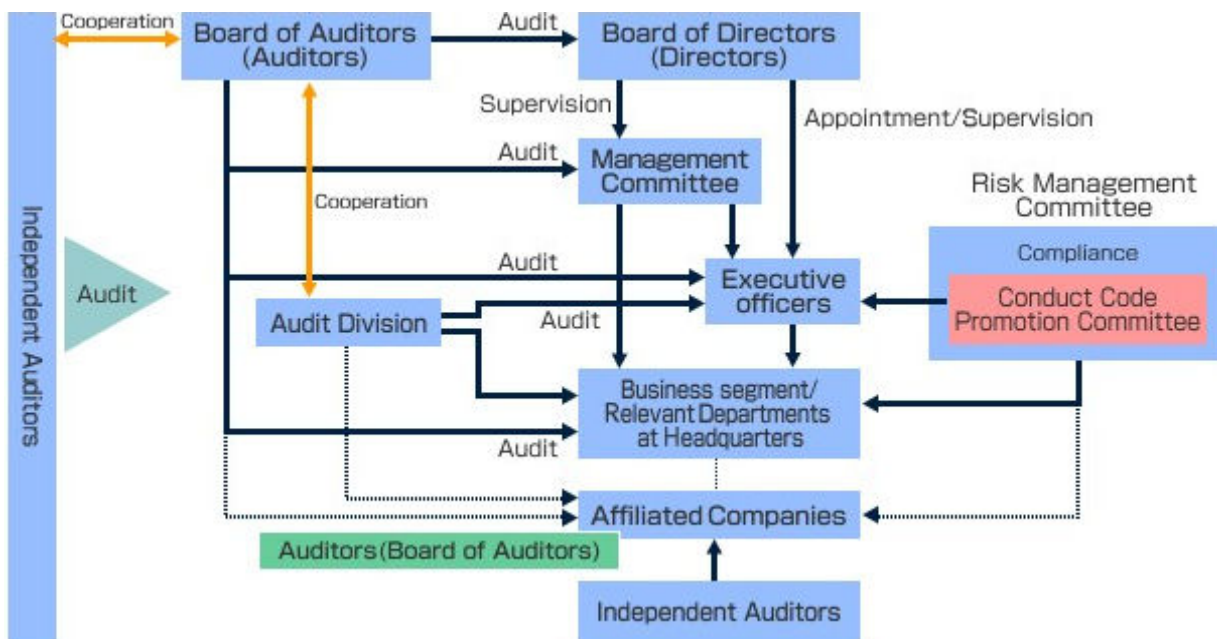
Independent Auditors

Cooperation

Board of Auditors (Auditors)

Audit

Board of Directors (Directors)

Supervision

Appointment/Supervision

Audit

Management Committee

Cooperation

Risk Management Committee

Compliance

Conduct Code Promotion Committee

Audit

Audit

Executive officers

Audit Division

Audit

Business segment/ Relevant Departments at Headquarters

Audit

Affiliated Companies

Auditors(Board of Auditors)

Independent Auditors